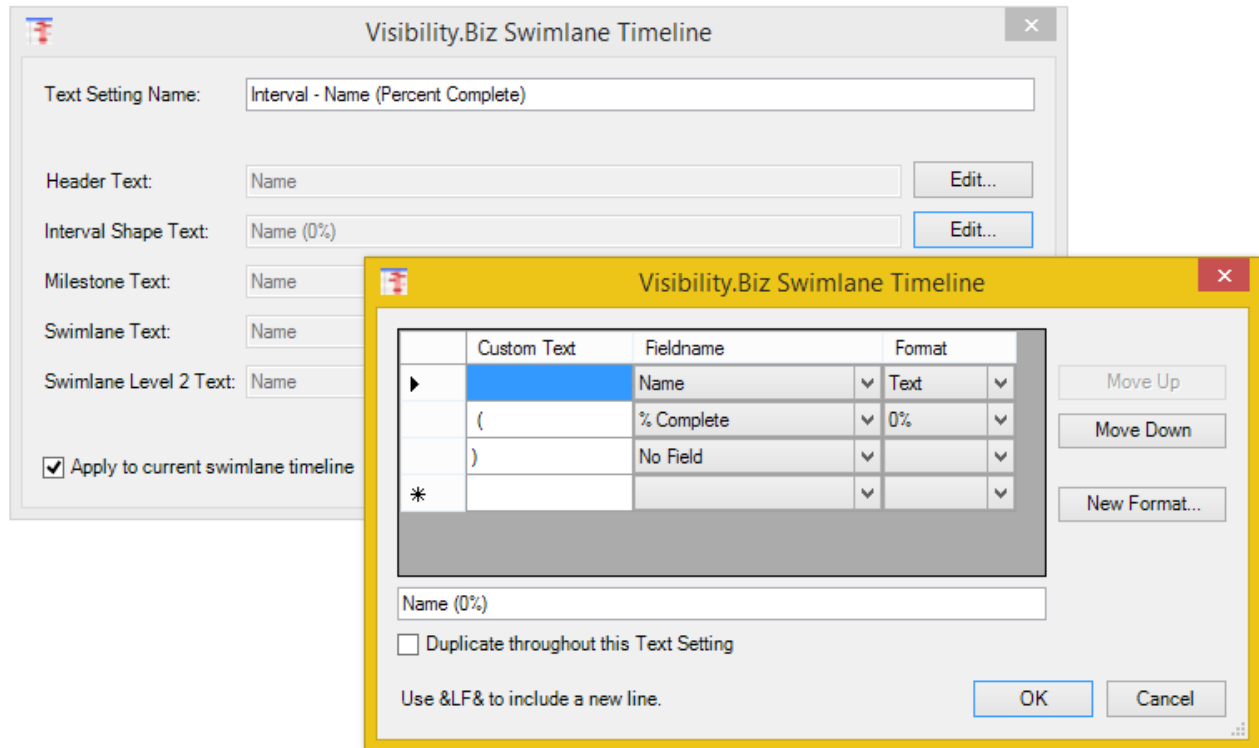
Visibility.Biz Swimlane Timeline

Text Setting Name: Interval - Name (Percent Complete)

Header Text: Name Edit...

Interval Shape Text: Name (0%) Edit...

Milestone Text: Name

Swimlane Text: Name

Swimlane Level 2 Text: Name

Apply to current swimlane timeline

Visibility.Biz Swimlane Timeline

| | Custom Text | Fieldname | Format |
|---|---|---|---|
| ▸ | | Name | Text |
| | ( | % Complete | 0% |
| | ) | No Field | |
| * | | | |

Move Up

Move Down

New Format...

Name (0%)

Duplicate throughout this Text Setting

Use &LF& to include a new line.

OK

Cancel